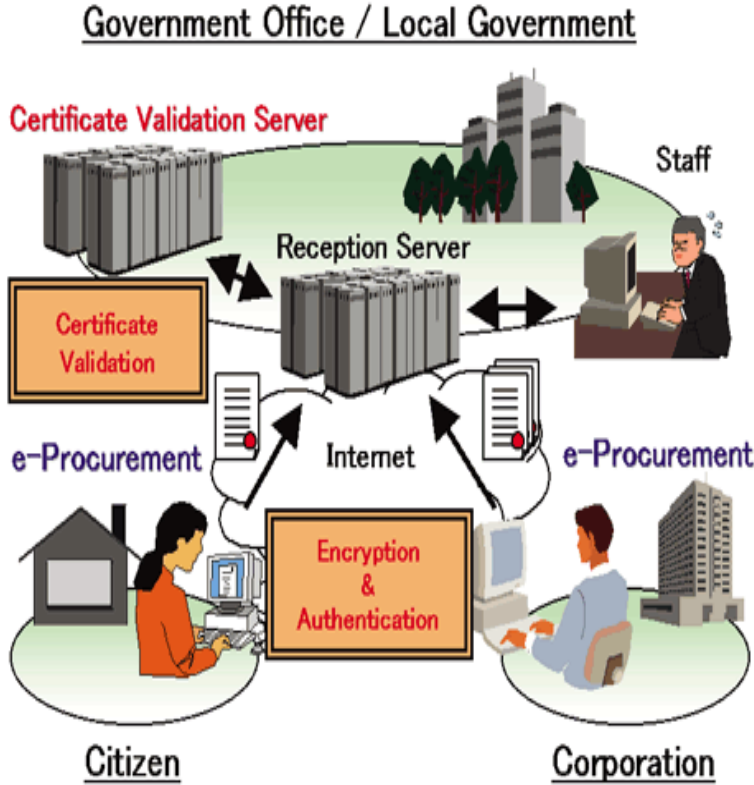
Government Office / Local Government

Certificate Validation Server

Staff

Reception Server

Certificate Validation

e-Procurement

Internet

e-Procurement

Encryption & Authentication

Citizen

Corporation